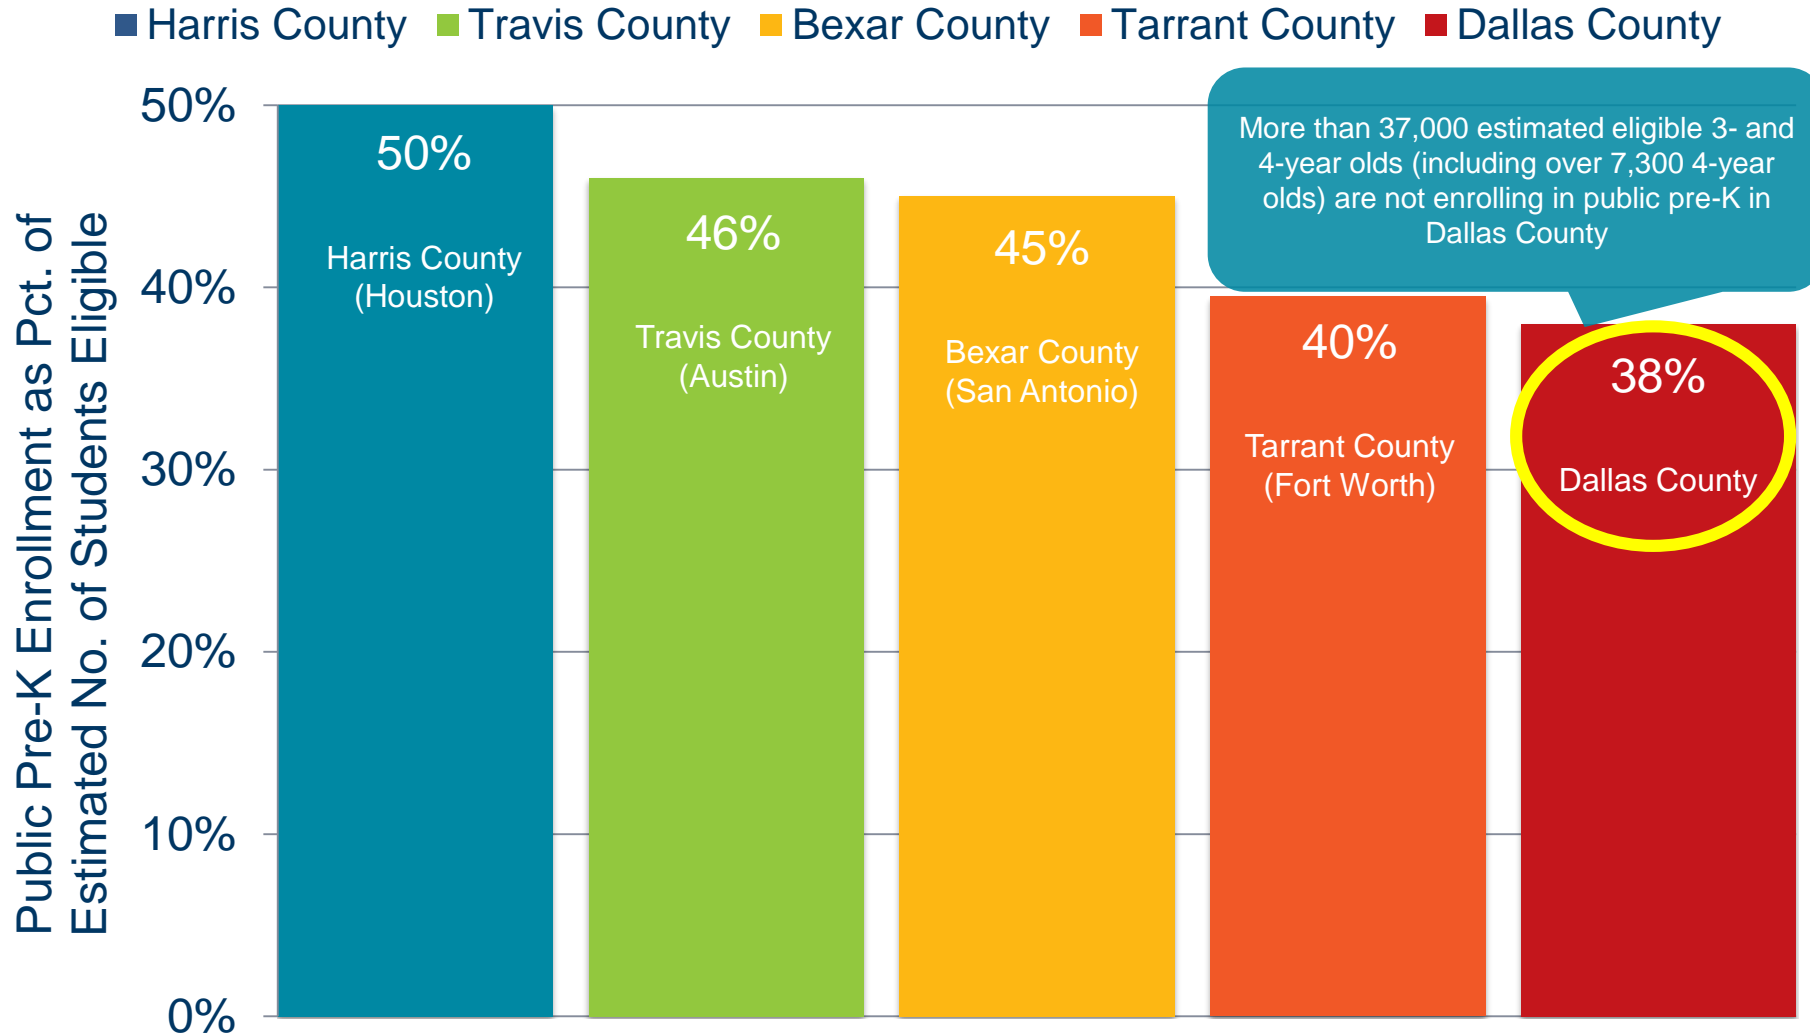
Harris County Travis County Bexar County Tarrant County Dallas County

Public Pre-K Enrollment as Pct. of Estimated No. of Students Eligible

50%
40%
30%
20%
10%
0%

50%
Harris County (Houston)

46%
Travis County (Austin)

45%
Bexar County (San Antonio)

40%
Tarrant County (Fort Worth)

38%
Dallas County

More than 37,000 estimated eligible 3- and 4-year olds (including over 7,300 4-year olds) are not enrolling in public pre-K in Dallas County